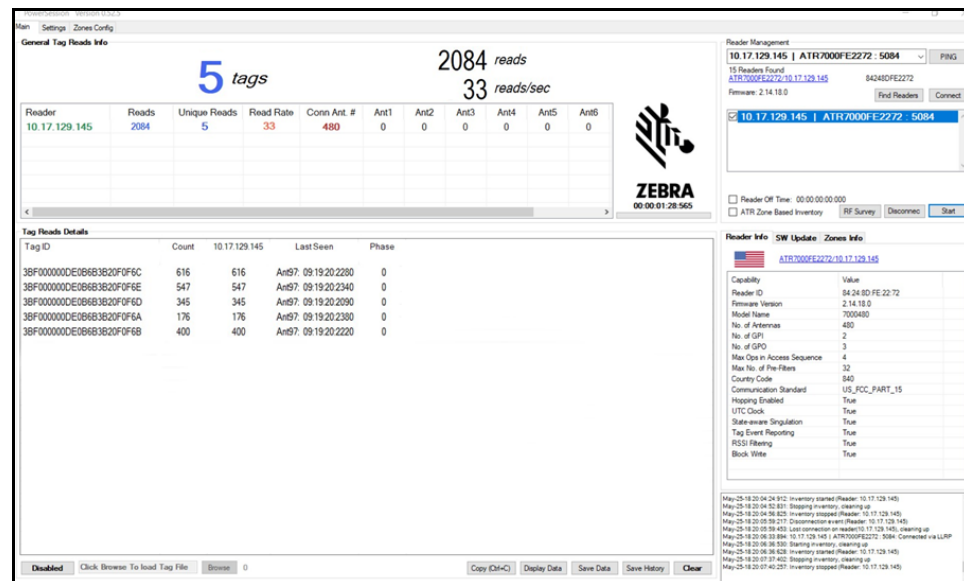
PowerSession Version 0.52.5

Main Settings Zones Config

General Tag Reads Info

5 tags

2084 reads

33 reads/sec

| Reader | Reads | Unique Reads | Read Rate | Conn Ant. # | Ant1 | Ant2 | Ant3 | Ant4 | Ant5 | Ant6 |
|---|---|---|---|---|---|---|---|---|---|---|
| 10.17.129.145 | 2084 | 5 | 33 | 480 | 0 | 0 | 0 | 0 | 0 | 0 |

ZEBRA
00:00:01:28:565

Reader Management

10.17.129.145 | ATR7000FE2272 : 5084

PING

15 Readers Found
ATR7000FE2272/10.17.129.145 84248DFE2272
Firmware: 2.14.18.0

Find Readers Connect

10.17.129.145 | ATR7000FE2272 : 5084

Reader Off Time: 00:00:00:00:000
ATR Zone Based Inventory

RF Survey Disconnect Start

Tag Reads Details

| Tag ID | Count | 10.17.129.145 | Last Seen | Phase |
|---|---|---|---|---|
| 3BF000000DE0B6B3B20F0F6C | 616 | 616 | Ant97: 09:19:20:2280 | 0 |
| 3BF000000DE0B6B3B20F0F6E | 547 | 547 | Ant97: 09:19:20:2340 | 0 |
| 3BF000000DE0B6B3B20F0F6D | 345 | 345 | Ant97: 09:19:20:2090 | 0 |
| 3BF000000DE0B6B3B20F0F6A | 176 | 176 | Ant97: 09:19:20:2380 | 0 |
| 3BF000000DE0B6B3B20F0F6B | 400 | 400 | Ant97: 09:19:20:2220 | 0 |

Reader Info SW Update Zones Info

ATR7000FE2272/10.17.129.145

| Capability | Value |
|---|---|
| Reader ID | 84:24:8D:FE:22:72 |
| Firmware Version | 2.14.18.0 |
| Model Name | 7000480 |
| No. of Antennas | 480 |
| No. of GPI | 2 |
| No. of GPO | 3 |
| Max Ops in Access Sequence | 4 |
| Max No. of Pre-Filters | 32 |
| Country Code | 840 |
| Communication Standard | US_FCC_PART_15 |
| Hopping Enabled | True |
| UTC Clock | True |
| State-aware Singulation | True |
| Tag Event Reporting | True |
| RSSI Filtering | True |
| Block Write | True |

May-25-18:20:04:24:912: Inventory started (Reader: 10.17.129.145)
May-25-18:20:04:52:631: Stopping inventory, cleaning up
May-25-18:20:04:56:825: Inventory stopped (Reader: 10.17.129.145)
May-25-18:20:05:59:217: Disconnection event (Reader: 10.17.129.145)
May-25-18:20:05:59:453: Lost connection on reader(10.17.129.145), cleaning up
May-25-18:20:06:33:894: 10.17.129.145 | ATR7000FE2272 : 5084: Connected via LLRP
May-25-18:20:06:36:530: Starting inventory, cleaning up
May-25-18:20:06:36:628: Inventory started (Reader: 10.17.129.145)
May-25-18:20:07:37:402: Stopping inventory, cleaning up
May-25-18:20:07:40:257: Inventory stopped (Reader: 10.17.129.145)

Disabled Click Browse To load Tag File Browse 0

Copy (Ctrl+C) Display Data Save Data Save History Clear